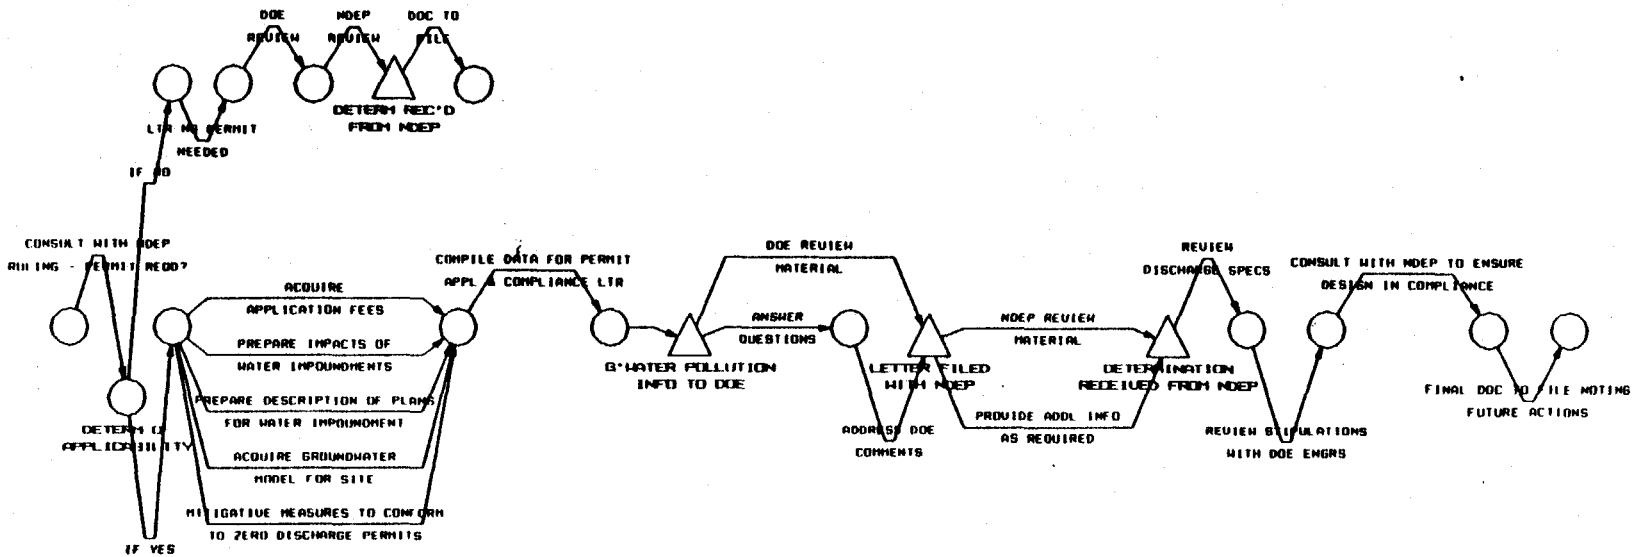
DOE REVIEW
NDEP REVIEW
DOC TO FILE
DETERM REC'D FROM NDEP
LTR NO PERMIT NEEDED
IF NO
CONSULT WITH NDEP RULING - PERMIT REQD?
DETERM OF APPLICABILITY
IF YES
ACQUIRE APPLICATION FEES
PREPARE IMPACTS OF WATER IMPOUNDMENTS
PREPARE DESCRIPTION OF PLANS FOR WATER IMPOUNDMENT
ACQUIRE GROUNDWATER MODEL FOR SITE
MITIGATIVE MEASURES TO CONFORM TO ZERO DISCHARGE PERMITS
COMPILE DATA FOR PERMIT APPL & COMPLIANCE LTR
G'WATER POLLUTION INFO TO DOE
DOE REVIEW MATERIAL
ANSWER QUESTIONS
ADDRESS DOE COMMENTS
LETTER FILED WITH NDEP
NDEP REVIEW MATERIAL
PROVIDE ADDL INFO AS REQUIRED
DETERMINATION RECEIVED FROM NDEP
REVIEW DISCHARGE SPECS
REVIEW STIPULATIONS WITH DOE ENGRS
CONSULT WITH NDEP TO ENSURE DESIGN IN COMPLIANCE
FINAL DOC TO FILE NOTING FUTURE ACTIONS